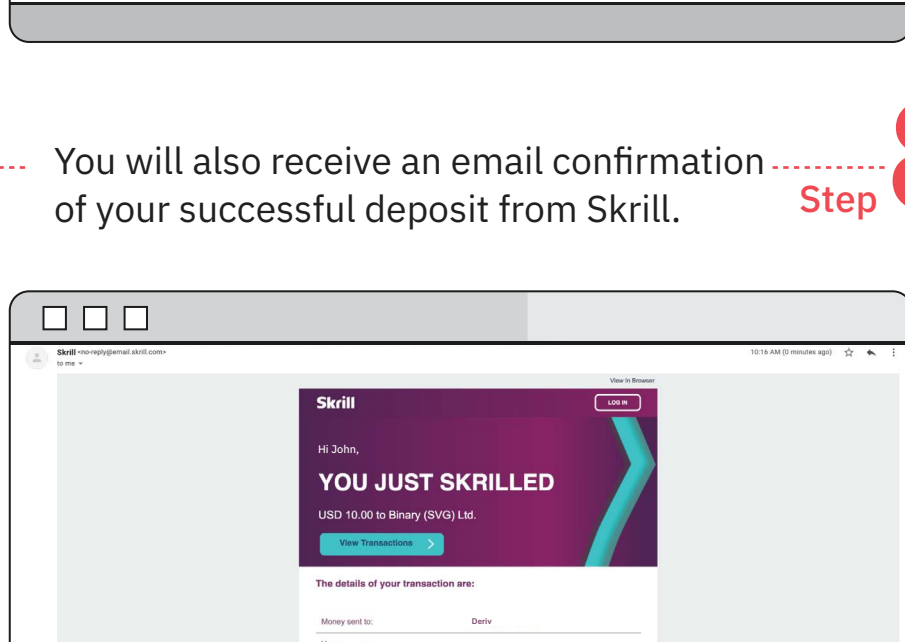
You will also receive an email confirmation of your successful deposit from Skrill.

Step

Skrill <no-reply@email.skrill.com>
to me

10:16 AM (0 minutes ago)

View In Browser

Skrill

LOG IN

Hi John,

YOU JUST SKRILLED

USD 10.00 to Binary (SVG) Ltd.

View Transactions

The details of your transaction are:

| Money sent to: | Deriv |
|---|---|